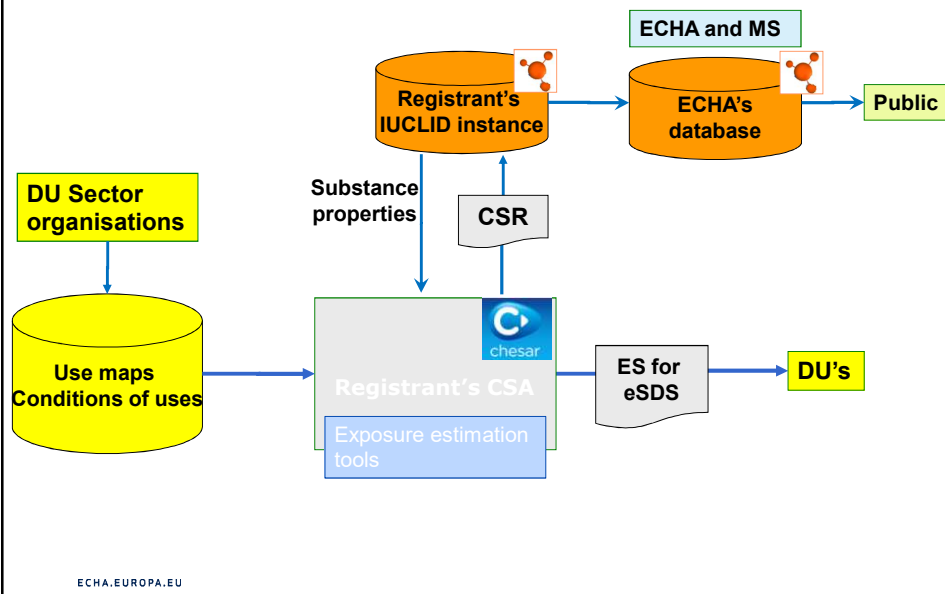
ECHA and MS

Registrant's IUCLID instance

ECHA's database

Public

DU Sector organisations

Substance properties

CSR

Use maps
Conditions of uses

chesar

Registrant's CSA

Exposure estimation tools

ES for eSDS

DU's

ECHA.EUROPA.EU